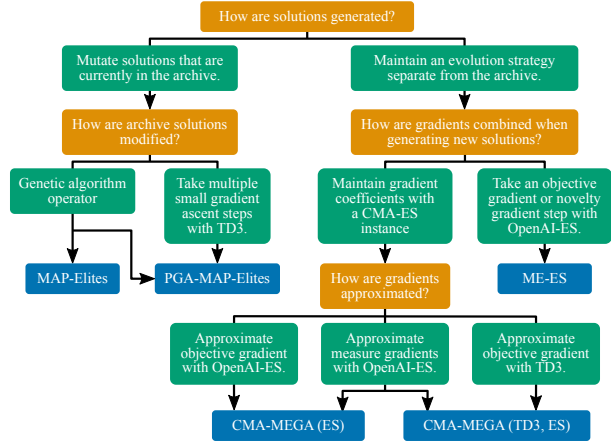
How are solutions generated?

Mutate solutions that are currently in the archive.

Maintain an evolution strategy separate from the archive.

How are archive solutions modified?

How are gradients combined when generating new solutions?

Genetic algorithm operator

Take multiple small gradient ascent steps with TD3.

Maintain gradient coefficients with a CMA-ES instance

Take an objective gradient or novelty gradient step with OpenAI-ES.

MAP-Elites

PGA-MAP-Elites

How are gradients approximated?

ME-ES

Approximate objective gradient with OpenAI-ES.

Approximate measure gradients with OpenAI-ES.

Approximate objective gradient with TD3.

CMA-MEGA (ES)

CMA-MEGA (TD3, ES)